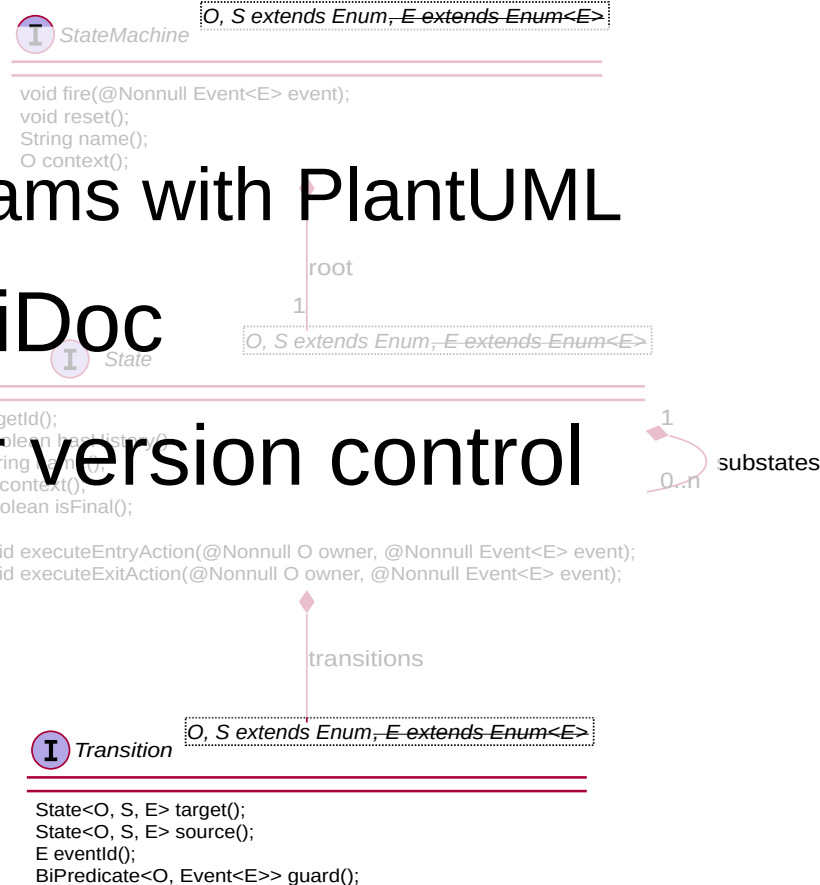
I StateMachine
O, S extends Enum, E extends Enum<E>

void fire(@Nonnull Event<E> event);
void reset();
String name();
O context();

ams with PlantUML

iDoc

root
1

I State
O, S extends Enum, E extends Enum<E>

getId();
olean hasHistory();
ring name();
context();
olean isFinal();

version control

1
substates
0..n

id executeEntryAction(@Nonnull O owner, @Nonnull Event<E> event);
id executeExitAction(@Nonnull O owner, @Nonnull Event<E> event);

transitions

I Transition
O, S extends Enum, E extends Enum<E>

State<O, S, E> target();
State<O, S, E> source();
E eventId();
BiPredicate<O, Event<E>> guard();